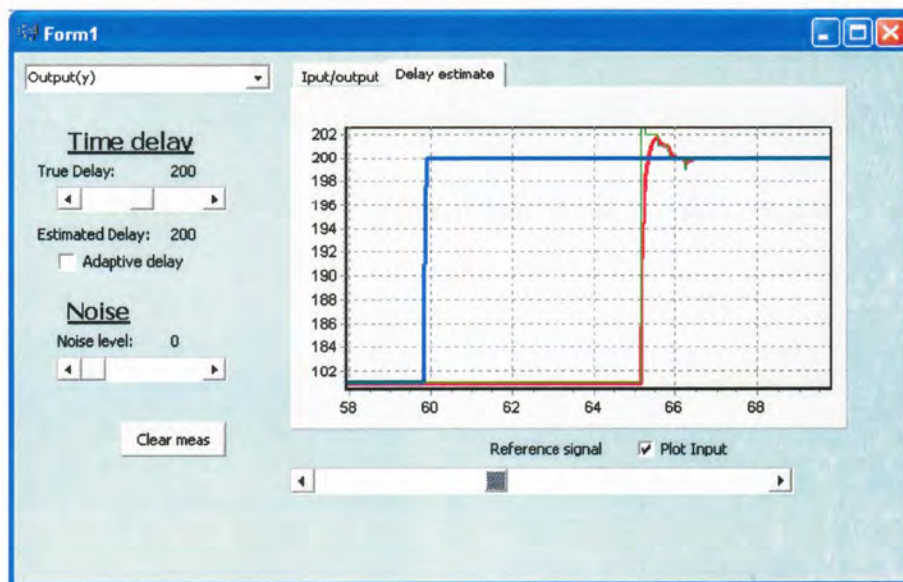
Form1

Output(y)

Iput/output | Delay estimate

Time delay
True Delay: 200

Estimated Delay: 200
Adaptive delay

Noise
Noise level: 0

Clear meas

202
200
198
196
194
192
190
188
186
184
102

58 60 62 64 66 68

Reference signal
Plot Input